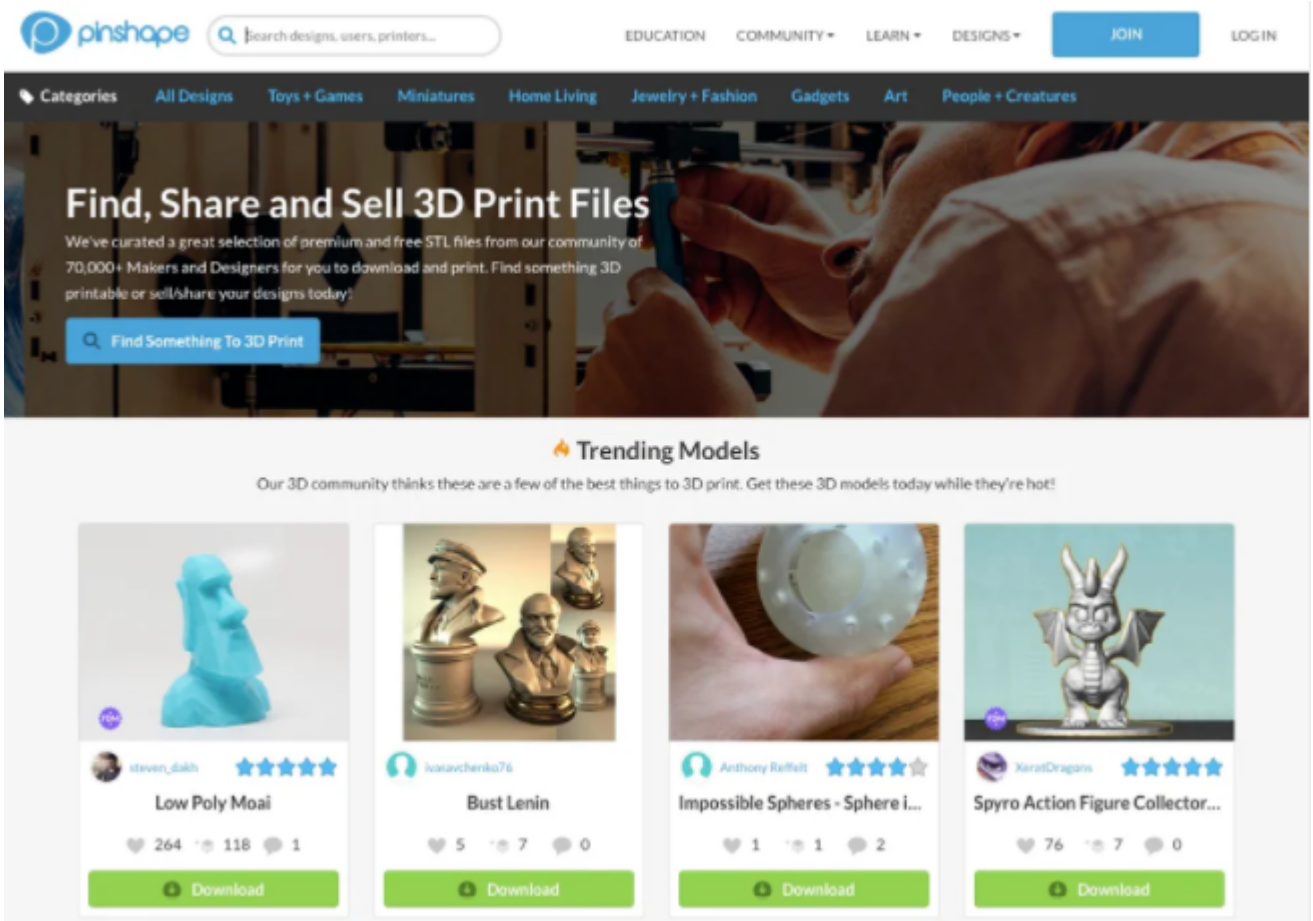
pinshape

Search designs, users, printers...

EDUCATION COMMUNITY LEARN DESIGNS JOIN LOG IN

Categories All Designs Toys + Games Miniatures Home Living Jewelry + Fashion Gadgets Art People + Creatures

Find, Share and Sell 3D Print Files

We've curated a great selection of premium and free STL files from our community of 70,000+ Makers and Designers for you to download and print. Find something 3D printable or sell/share your designs today!

Find Something To 3D Print

Trending Models

Our 3D community thinks these are a few of the best things to 3D print. Get these 3D models today while they're hot!

FDM

steven_dakh

Low Poly Moai

264 118 1

Download

ivanavchenko76

Bust Lenin

5 7 0

Download

Anthony Reffelt

Impossible Spheres - Sphere i...

1 1 2

Download

FDM

XeratDragons

Spyro Action Figure Collector...

76 7 0

Download